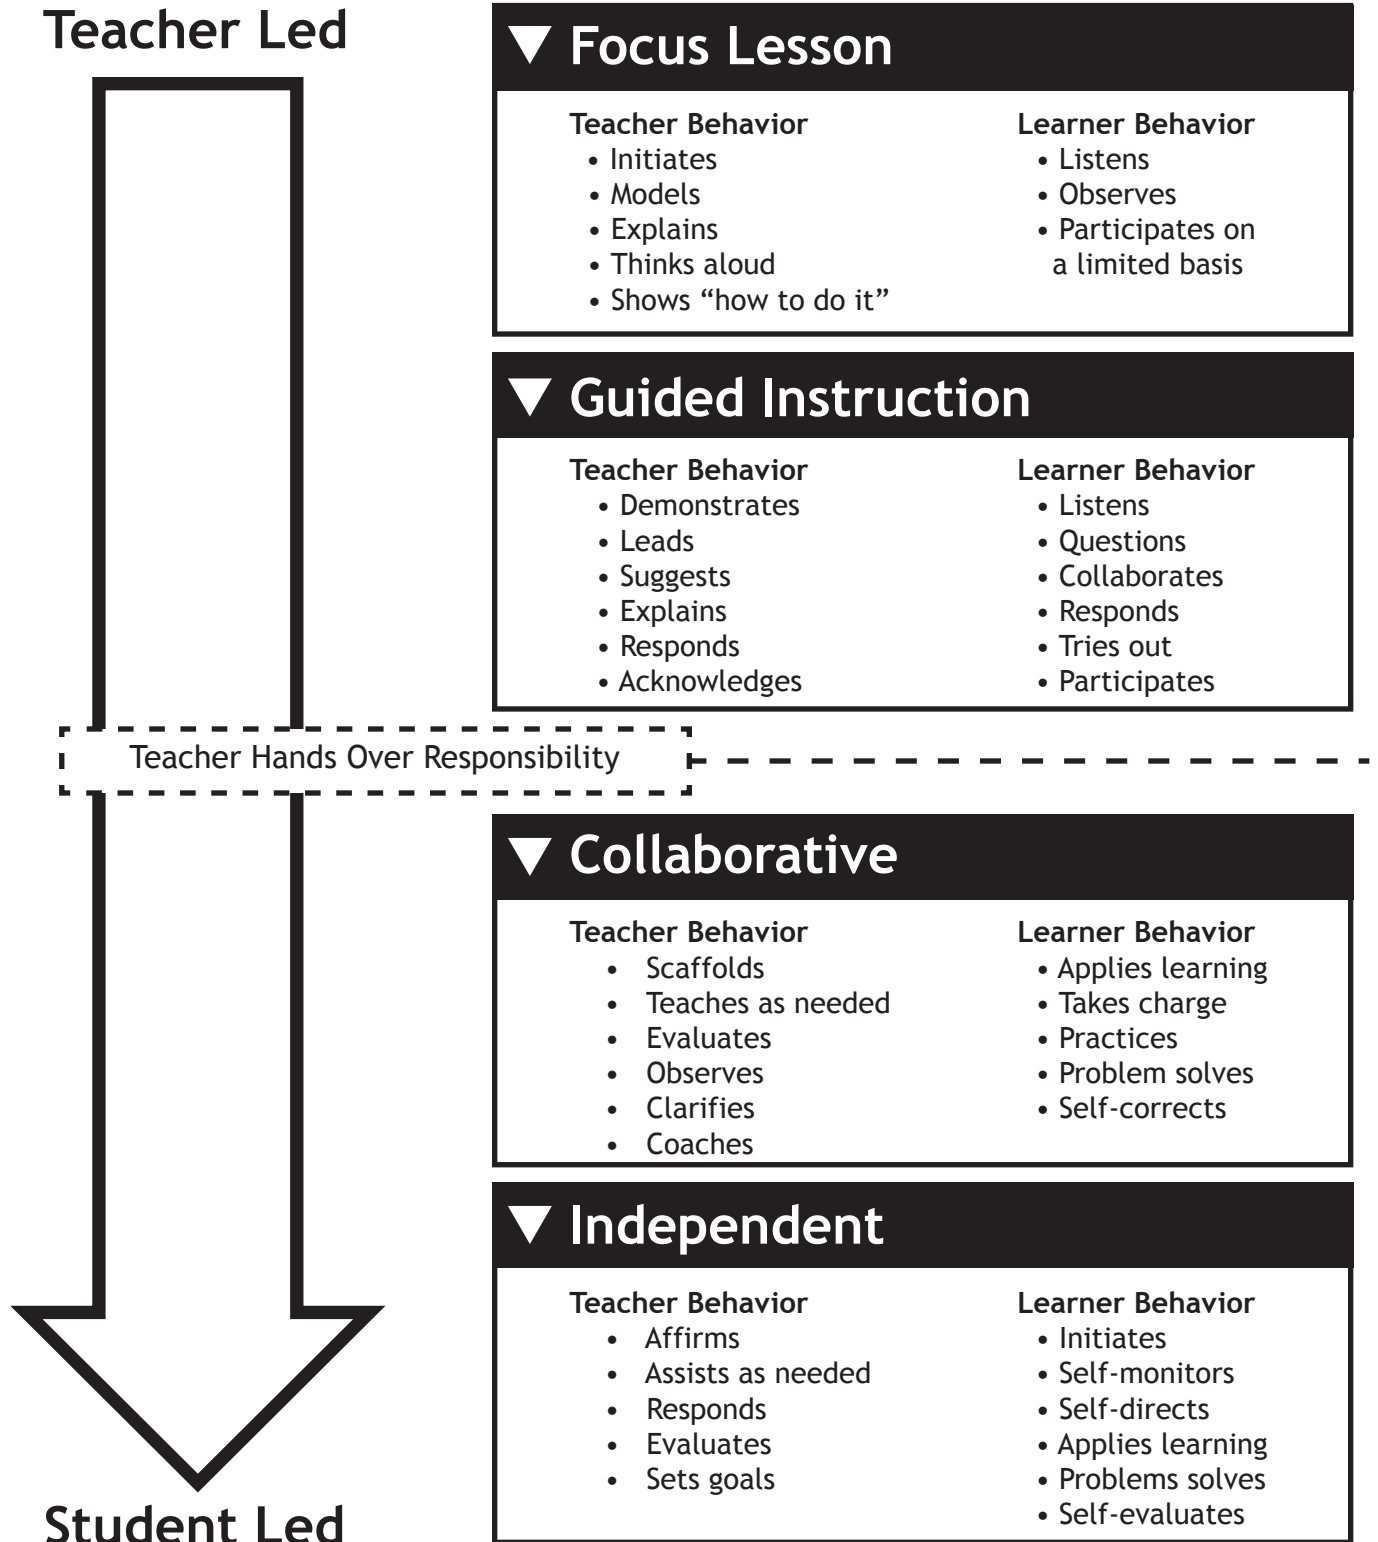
Teacher Led

▼ Focus Lesson

Teacher Behavior
• Initiates
• Models
• Explains
• Thinks aloud
• Shows "how to do it"

Learner Behavior
• Listens
• Observes
• Participates on a limited basis

▼ Guided Instruction

Teacher Behavior
• Demonstrates
• Leads
• Suggests
• Explains
• Responds
• Acknowledges

Learner Behavior
• Listens
• Questions
• Collaborates
• Responds
• Tries out
• Participates

Teacher Hands Over Responsibility

▼ Collaborative

Teacher Behavior
• Scaffolds
• Teaches as needed
• Evaluates
• Observes
• Clarifies
• Coaches

Learner Behavior
• Applies learning
• Takes charge
• Practices
• Problem solves
• Self-corrects

▼ Independent

Teacher Behavior
• Affirms
• Assists as needed
• Responds
• Evaluates
• Sets goals

Learner Behavior
• Initiates
• Self-monitors
• Self-directs
• Applies learning
• Problems solves
• Self-evaluates

Student Led